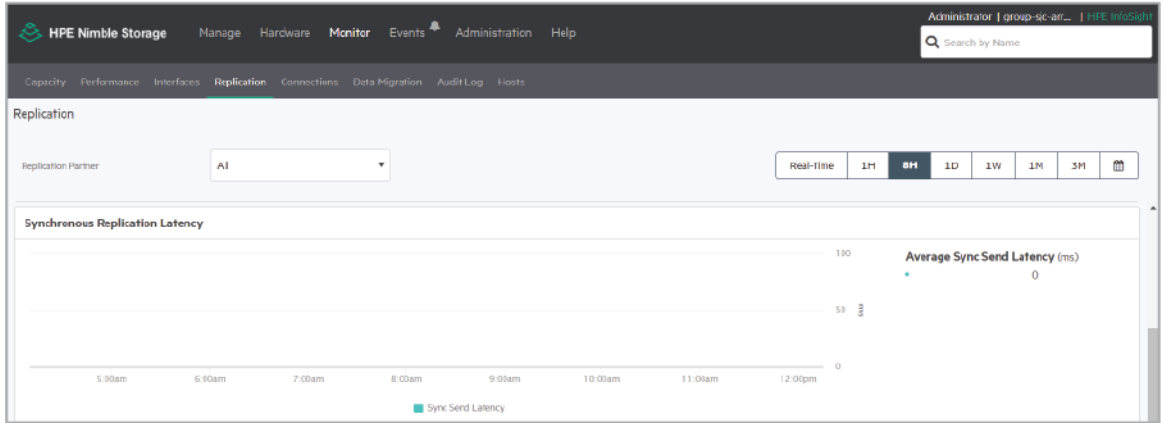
HPE Nimble Storage Manage Hardware Monitor Events Administration Help

Administrator | group-sjc-arr... | HPE InfoSight

Search by Name

Capacity Performance Interfaces Replication Connections Data Migration Audit Log Hosts

Replication

Replication Partner All

Real-Time 1H 8H 1D 1W 1M 3M

Synchronous Replication Latency

100

50 ms

0

5:00am 6:00am 7:00am 8:00am 9:00am 10:00am 11:00am 12:00pm

Sync Send Latency

Average Sync Send Latency (ms)

0